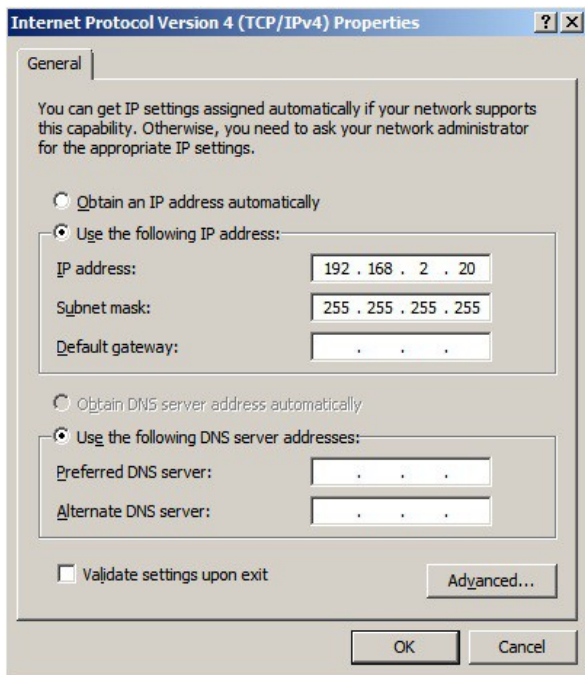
Internet Protocol Version 4 (TCP/IPv4) Properties

?

X

General

You can get IP settings assigned automatically if your network supports this capability. Otherwise, you need to ask your network administrator for the appropriate IP settings.

Obtain an IP address automatically

Use the following IP address:

IP address: 192 . 168 . 2 . 20

Subnet mask: 255 . 255 . 255 . 255

Default gateway: . . .

Obtain DNS server address automatically

Use the following DNS server addresses:

Preferred DNS server: . . .

Alternate DNS server: . . .

Validate settings upon exit

Advanced...

OK

Cancel